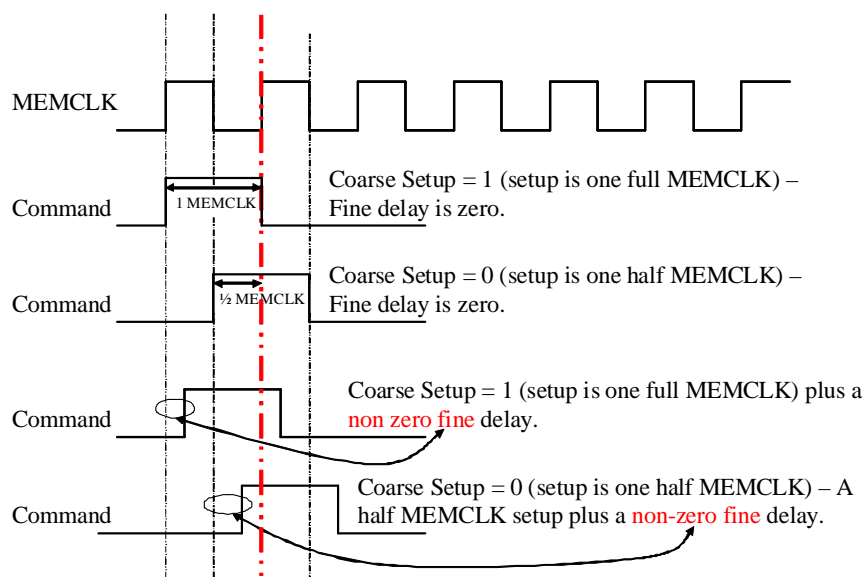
MEMCLK

Command

1 MEMCLK

Coarse Setup = 1 (setup is one full MEMCLK) – Fine delay is zero.

Command

½ MEMCLK

Coarse Setup = 0 (setup is one half MEMCLK) – Fine delay is zero.

Command

Coarse Setup = 1 (setup is one full MEMCLK) plus a non zero fine delay.

Command

Coarse Setup = 0 (setup is one half MEMCLK) – A half MEMCLK setup plus a non-zero fine delay.